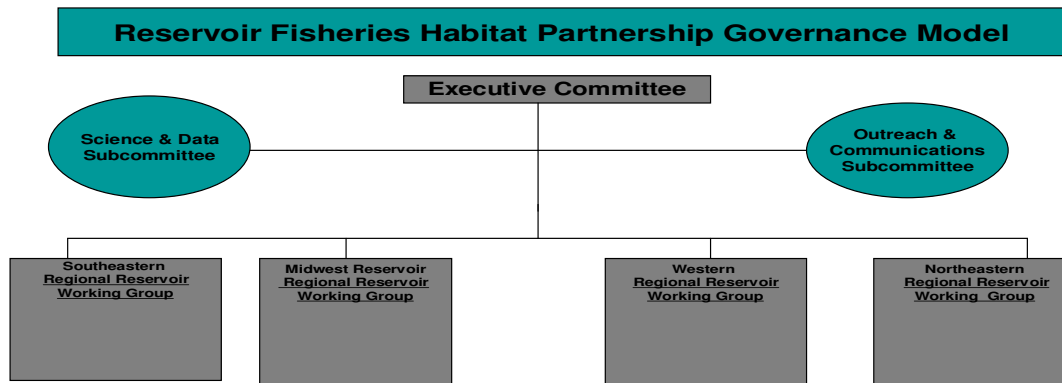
Reservoir Fisheries Habitat Partnership Governance Model

Executive Committee

Science & Data Subcommittee

Outreach & Communications Subcommittee

Southeastern Regional Reservoir Working Group

Midwest Reservoir Regional Reservoir Working Group

Western Regional Reservoir Working Group

Northeastern Regional Reservoir Working Group